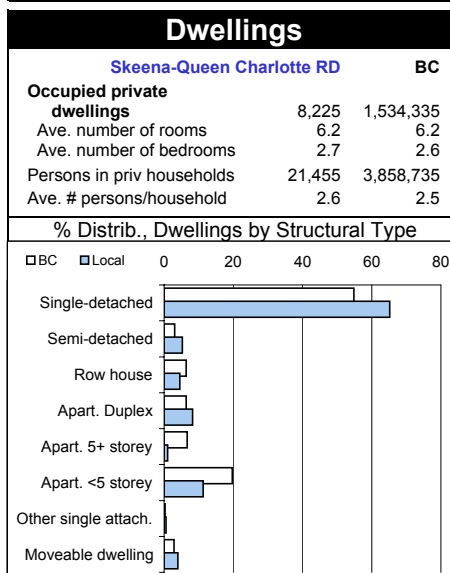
Dwellings

| | Skeena-Queen Charlotte RD | BC |
|---|---|---|
| Occupied private dwellings | 8,225 | 1,534,335 |
| Ave. number of rooms | 6.2 | 6.2 |
| Ave. number of bedrooms | 2.7 | 2.6 |
| Persons in priv households | 21,455 | 3,858,735 |
| Ave. # persons/household | 2.6 | 2.5 |

% Distrib., Dwellings by Structural Type

BC Local

0 20 40 60 80

Single-detached

Semi-detached

Row house

Apart. Duplex

Apart. 5+ storey

Apart. <5 storey

Other single attach.

Moveable dwelling